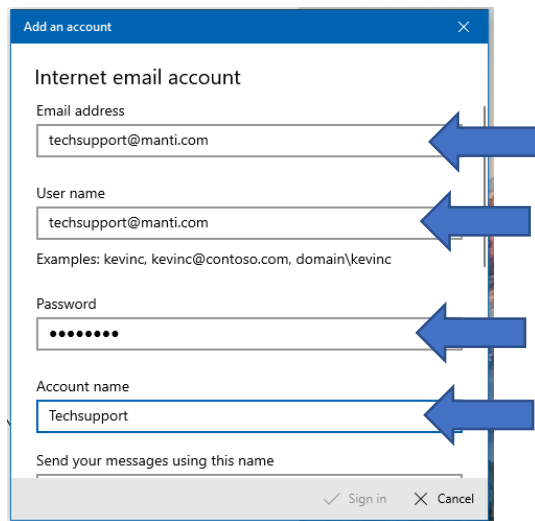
Add an account

Internet email account

Email address

techsupport@manti.com

User name

techsupport@manti.com

Examples: kevinc, kevinc@contoso.com, domain\kevinc

Password

••••••••

Account name

Techsupport

Send your messages using this name

Sign in

Cancel